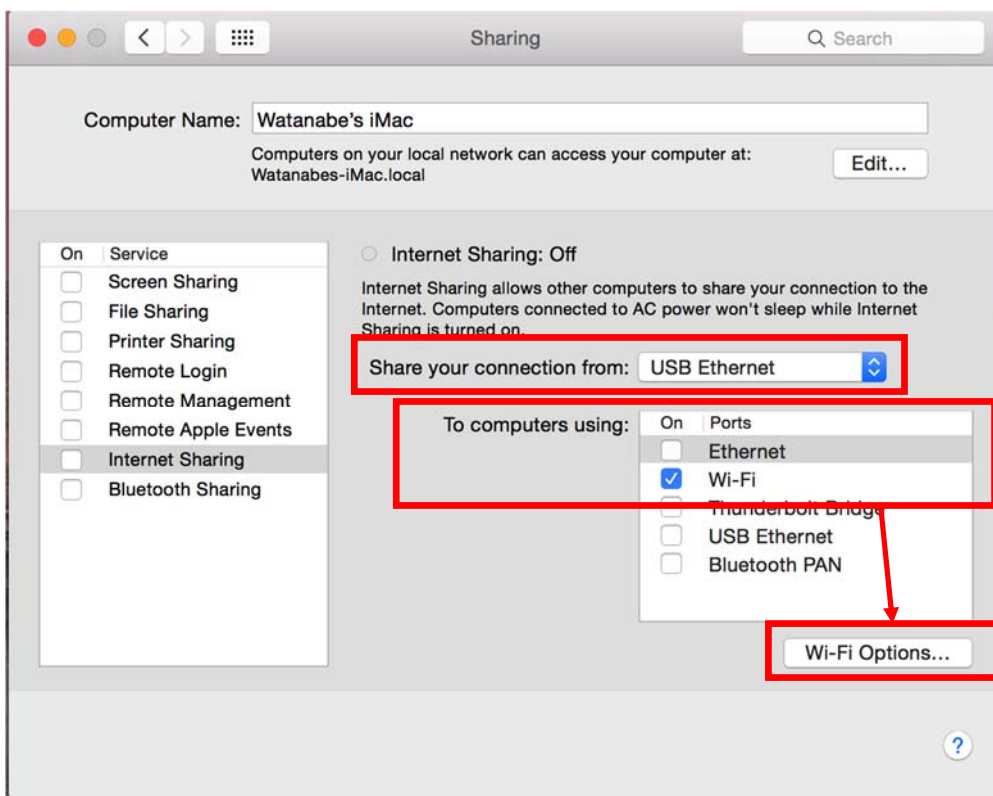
Sharing

Search

Computer Name: Watanabe's iMac

Computers on your local network can access your computer at: Watanabes-iMac.local

Edit...

| On | Service |
|---|---|
| ☐ | Screen Sharing |
| ☐ | File Sharing |
| ☐ | Printer Sharing |
| ☐ | Remote Login |
| ☐ | Remote Management |
| ☐ | Remote Apple Events |
| ☐ | Internet Sharing |
| ☐ | Bluetooth Sharing |

Internet Sharing: Off

Internet Sharing allows other computers to share your connection to the Internet. Computers connected to AC power won't sleep while Internet Sharing is turned on.

Share your connection from: USB Ethernet

To computers using:

| On | Ports |
|---|---|
| ☐ | Ethernet |
| ☑ | Wi-Fi |
| ☐ | Thunderbolt Bridge |
| ☐ | USB Ethernet |
| ☐ | Bluetooth PAN |

Wi-Fi Options...

?